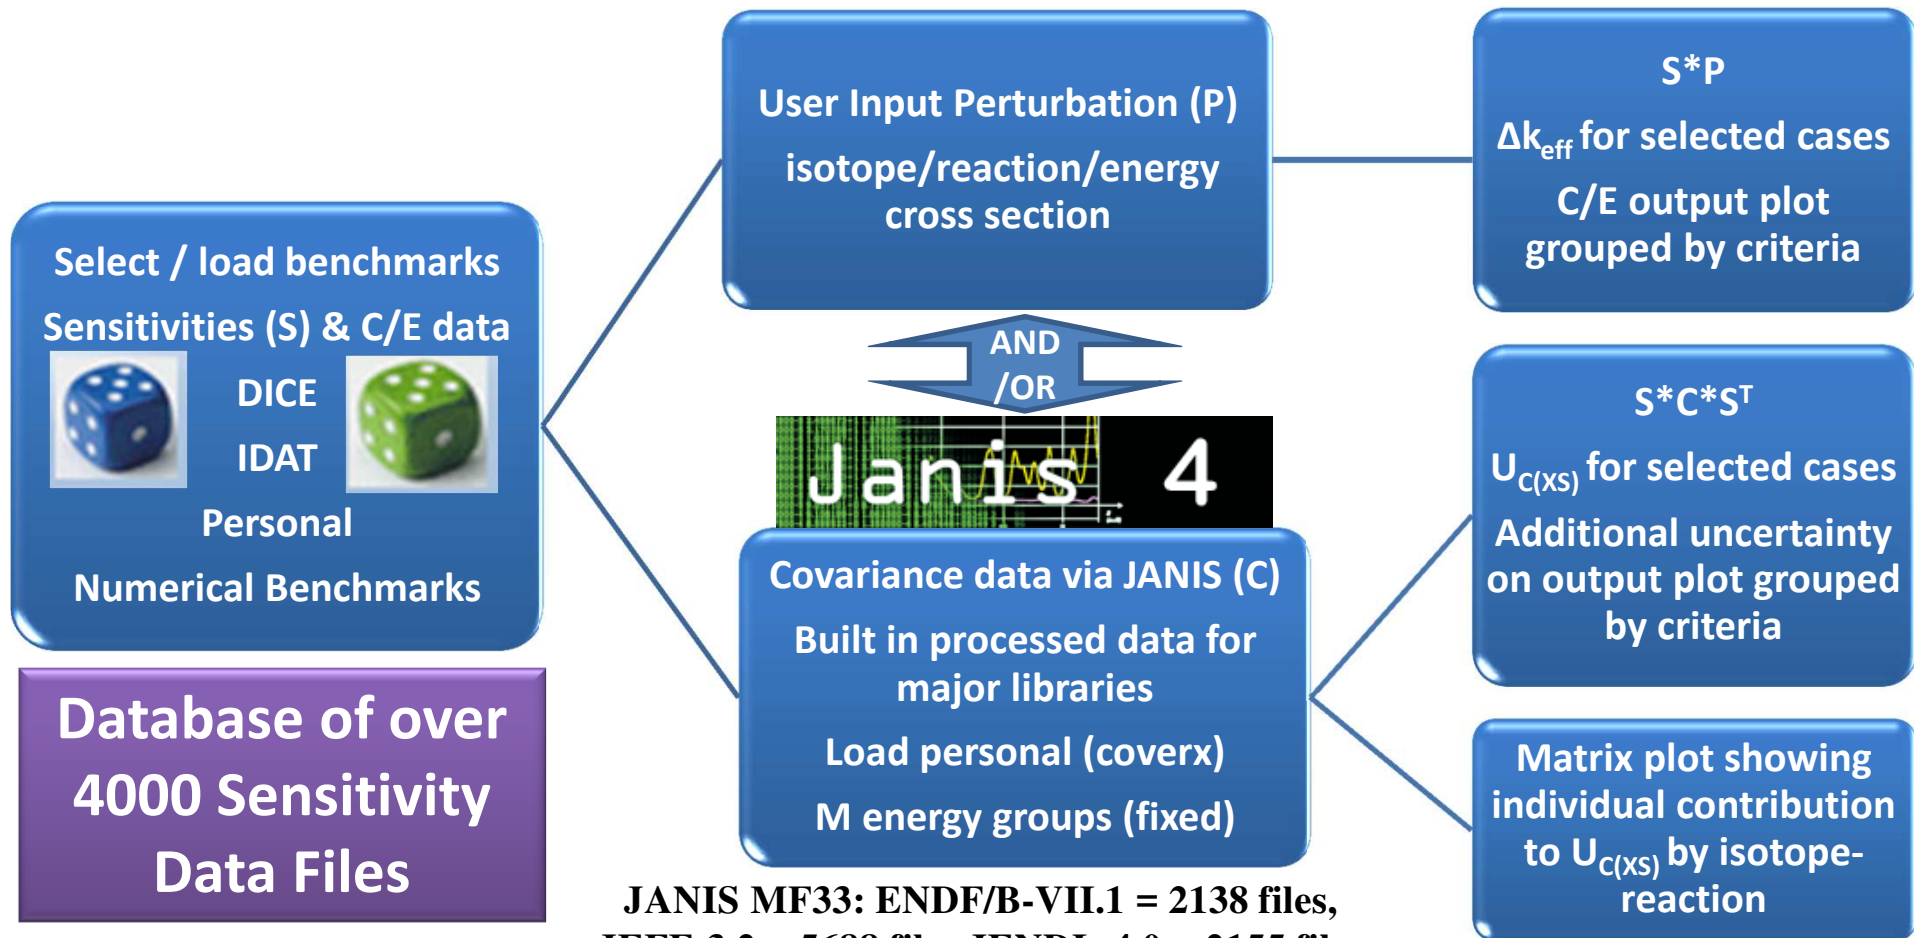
Select / load benchmarks

Sensitivities (S) & C/E data

DICE

IDAT

Personal

Numerical Benchmarks

Database of over 4000 Sensitivity Data Files

User Input Perturbation (P)

isotope/reaction/energy cross section

AND /OR

Janis 4

Covariance data via JANIS (C)

Built in processed data for major libraries

Load personal (coverx)

M energy groups (fixed)

JANIS MF33: ENDF/B-VII.1 = 2138 files,

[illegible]

S*P

$\Delta k_{eff}$ for selected cases

C/E output plot grouped by criteria

$S*C*S^T$

$U_{C(XS)}$ for selected cases

Additional uncertainty on output plot grouped by criteria

Matrix plot showing individual contribution to $U_{C(XS)}$ by isotope-reaction